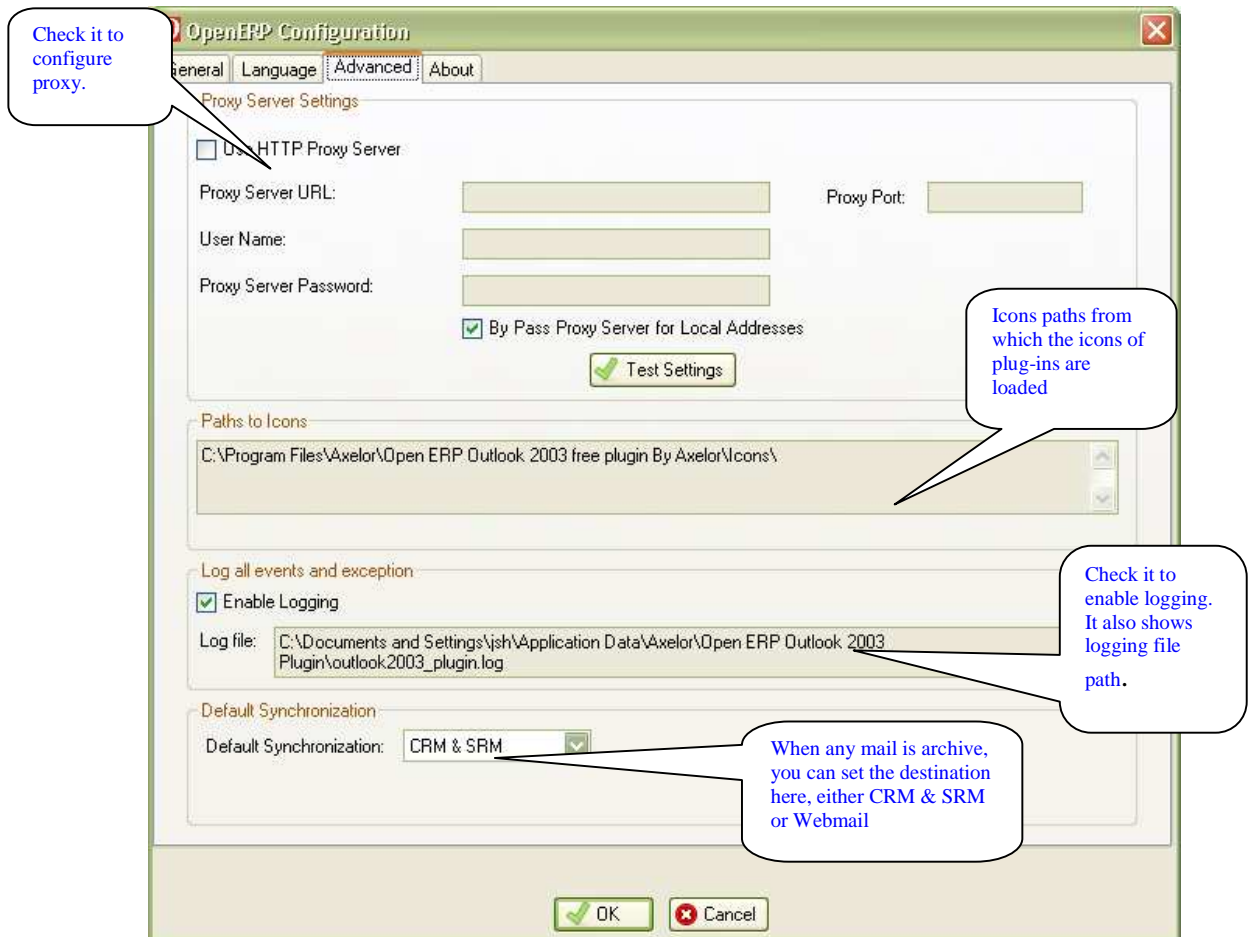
Check it to configure proxy.

OpenERP Configuration

eneral | Language | Advanced | About

Proxy Server Settings

Us HTTP Proxy Server

Proxy Server URL:

Proxy Port:

User Name:

Proxy Server Password:

By Pass Proxy Server for Local Addresses

Test Settings

Icons paths from which the icons of plug-ins are loaded

Paths to Icons

C:\Program Files\Axelor\Open ERP Outlook 2003 free plugin By Axelor\Icons\

Log all events and exception

Enable Logging

Log file: C:\Documents and Settings\jsh\Application Data\Axelor\Open ERP Outlook 2003 Plugin\outlook2003_plugin.log

Check it to enable logging. It also shows logging file path.

Default Synchronization

Default Synchronization: CRM & SRM

When any mail is archive, you can set the destination here, either CRM & SRM or Webmail

OK

Cancel